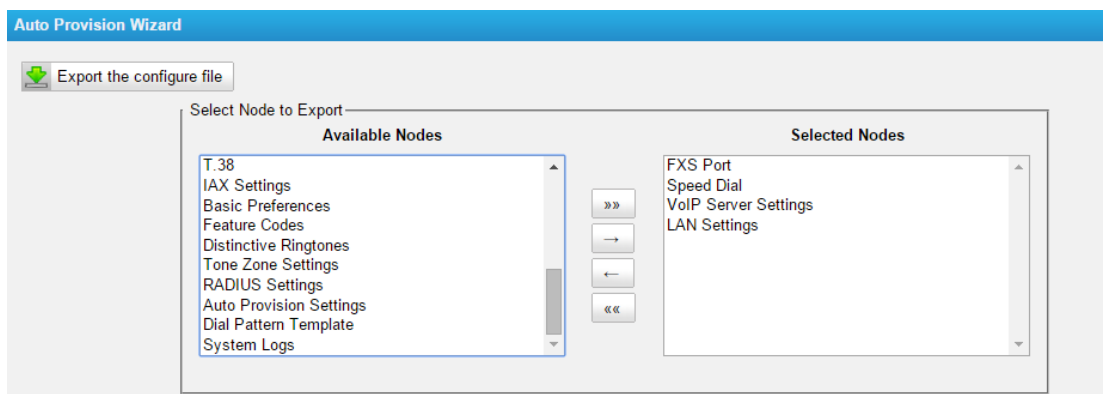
Auto Provision Wizard

Export the configure file

Select Node to Export

| Available Nodes | Selected Nodes |
|---|---|
| T.38 | FXS Port |
| IAX Settings | Speed Dial |
| Basic Preferences | VoIP Server Settings |
| Feature Codes | LAN Settings |
| Distinctive Ringtones | |
| Tone Zone Settings | |
| RADIUS Settings | |
| Auto Provision Settings | |
| Dial Pattern Template | |
| System Logs | |

»»
→
←
««